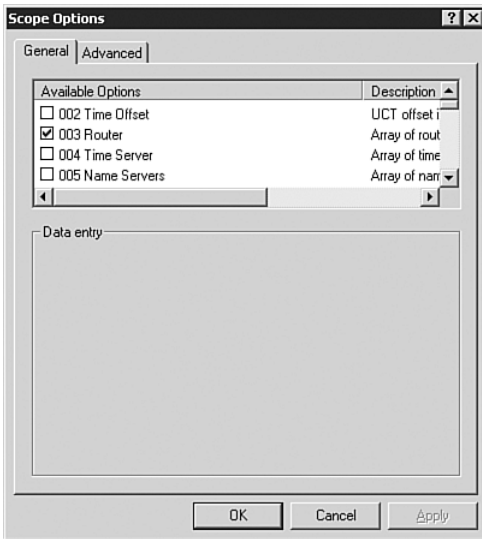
Scope Options

?
X

General
Advanced

| Available Options | Description |
|---|---|
| ☐ 002 Time Offset | UCT offset i |
| ☑ 003 Router | Array of rout |
| ☐ 004 Time Server | Array of time |
| ☐ 005 Name Servers | Array of nam |

Data entry

OK
Cancel
Apply